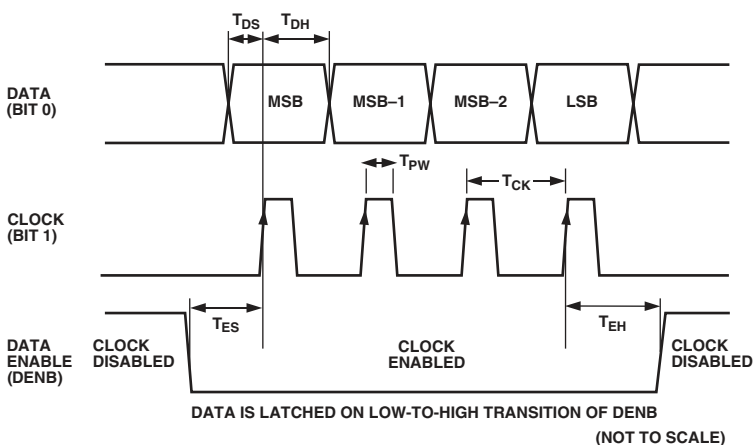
$T_{DS}$ $T_{DH}$

DATA (BIT 0)

MSB MSB–1 MSB–2 LSB

$T_{PW}$

$T_{CK}$

CLOCK (BIT 1)

$T_{ES}$

$T_{EH}$

DATA ENABLE (DENB)

CLOCK DISABLED

CLOCK ENABLED

CLOCK DISABLED

DATA IS LATCHED ON LOW-TO-HIGH TRANSITION OF DENB

(NOT TO SCALE)